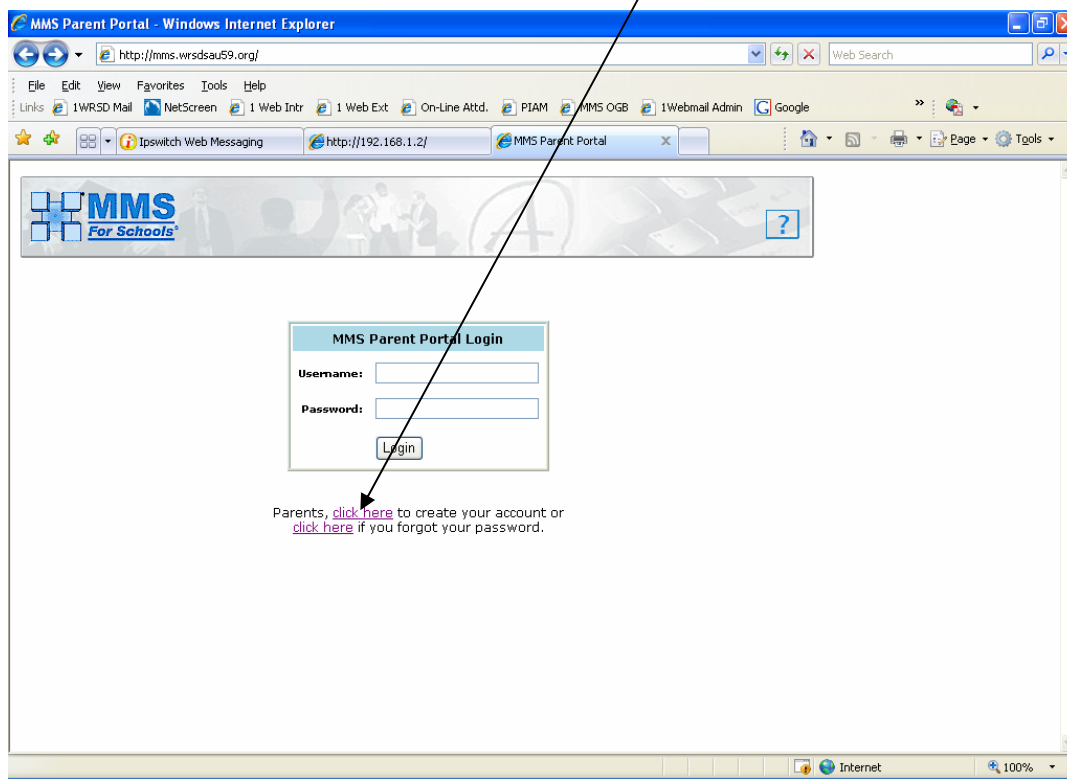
MMS Parent Portal - Windows Internet Explorer

http://mms.wrsdsau59.org/

Web Search

File Edit View Favorites Tools Help

Links 1WRSD Mail NetScreen 1 Web Intr 1 Web Ext On-Line Attd. PIAM MMS OGB 1Webmail Admin Google

Ipswitch Web Messaging | http://192.168.1.2/ | MMS Parent Portal

Page Tools

MMS For Schools

?

MMS Parent Portal Login

Username:

Password:

Login

Parents, click here to create your account or click here if you forgot your password.

Internet 100%